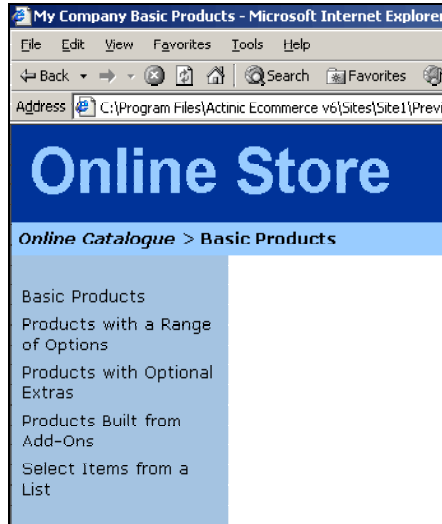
My Company Basic Products - Microsoft Internet Explorer

File Edit View Favorites Tools Help

Back Search Favorites

Address C:\Program Files\Actinic Ecommerce v6\Sites\Site1\Previ

Online Store

Online Catalogue > Basic Products

Basic Products

Products with a Range of Options

Products with Optional Extras

Products Built from Add-Ons

Select Items from a List